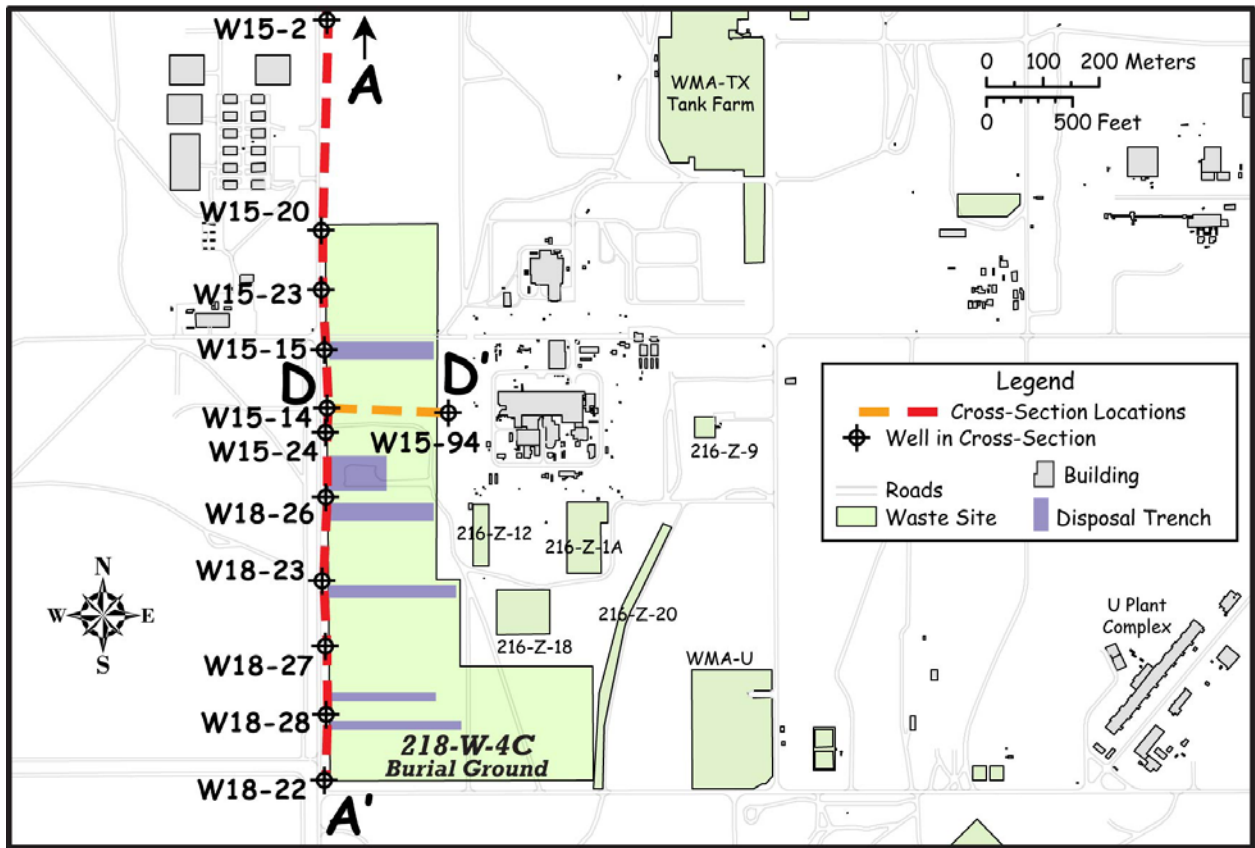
W15-2
A
WMA-TX
Tank Farm
0 100 200 Meters
0 500 Feet
W15-20
W15-23
W15-15
D
D'
W15-14
W15-24
W15-94
W18-26
W18-23
W18-27
W18-28
W18-22
A'
216-Z-9
216-Z-12
216-Z-1A
216-Z-18
216-Z-20
WMA-U
U Plant Complex
218-W-4C
Burial Ground
N
S
W
E

Legend
Cross-Section Locations
Well in Cross-Section
Roads
Waste Site
Building
Disposal Trench